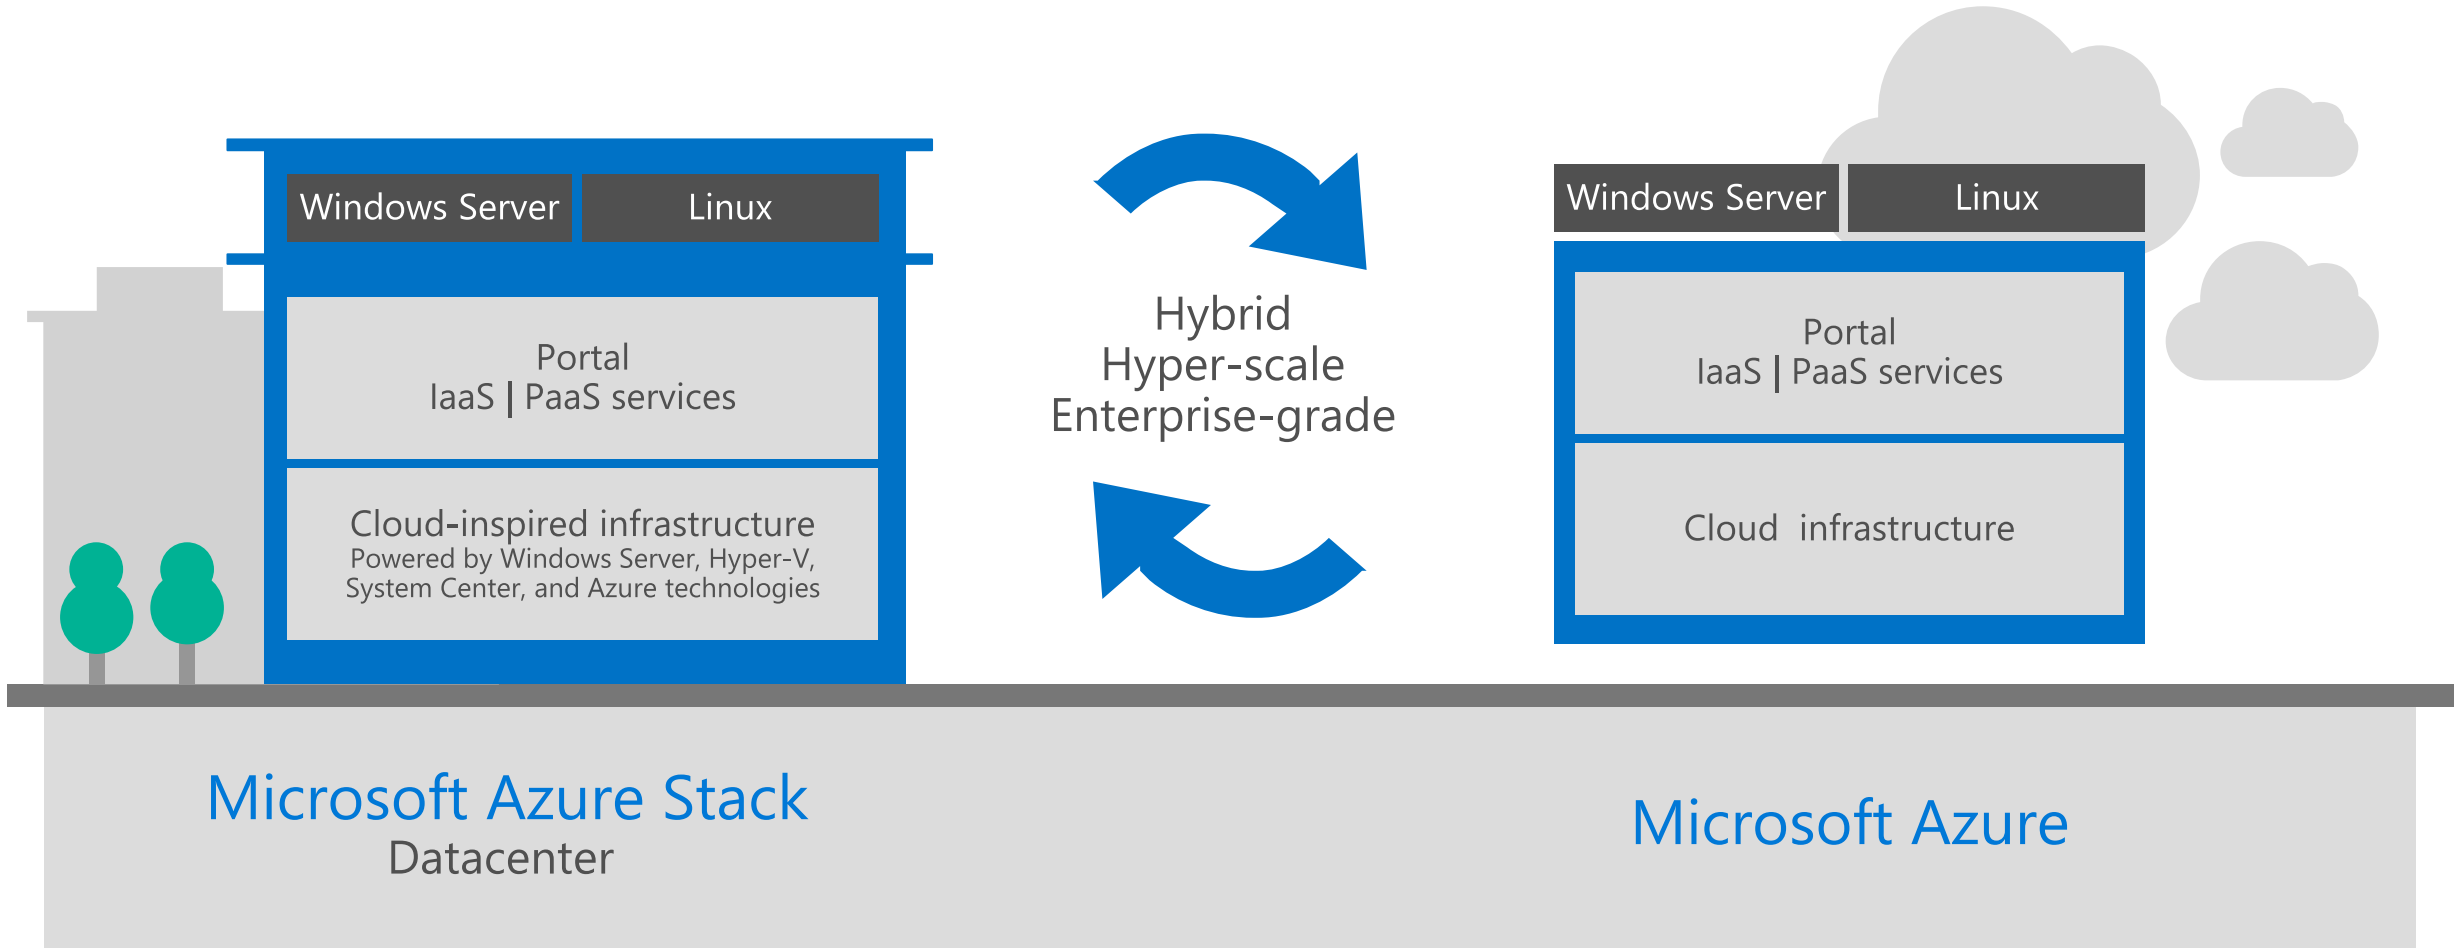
Windows Server
Linux

Portal
IaaS | PaaS services

Cloud-inspired infrastructure
Powered by Windows Server, Hyper-V, System Center, and Azure technologies

Hybrid
Hyper-scale
Enterprise-grade

Windows Server
Linux

Portal
IaaS | PaaS services

Cloud infrastructure

Microsoft Azure Stack
Datacenter

Microsoft Azure